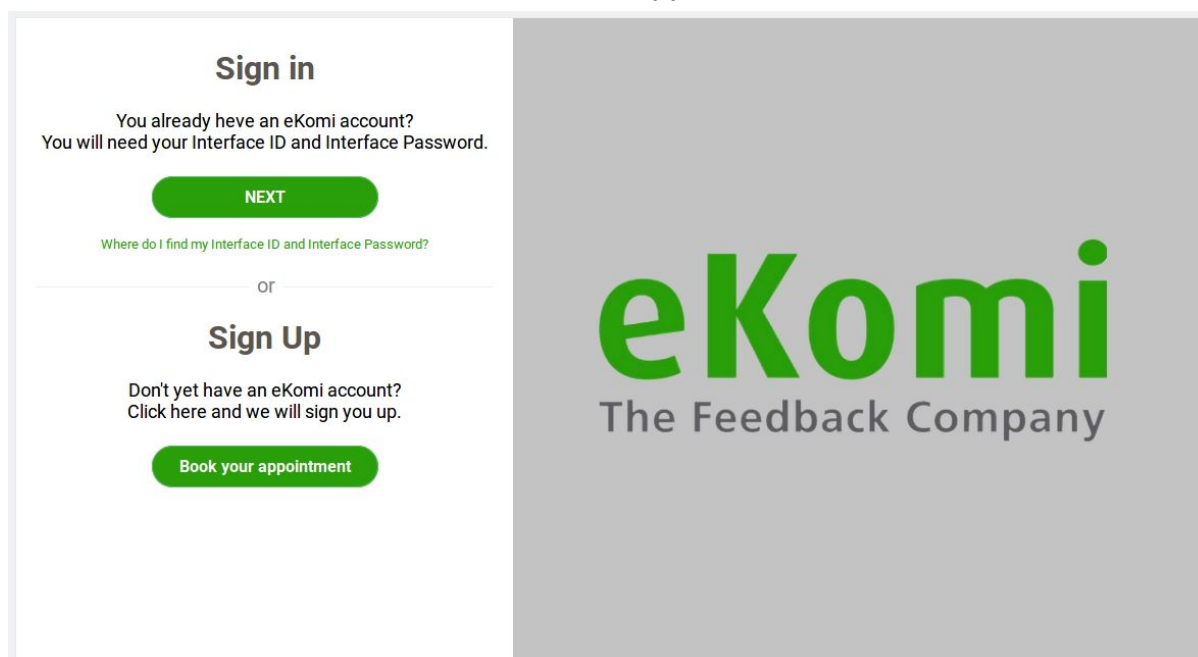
Sign in

You already heve an eKomi account?
You will need your Interface ID and Interface Password.

NEXT

Where do I find my Interface ID and Interface Password?

or

Sign Up

Don't yet have an eKomi account?
Click here and we will sign you up.

Book your appointment

eKomi
The Feedback Company